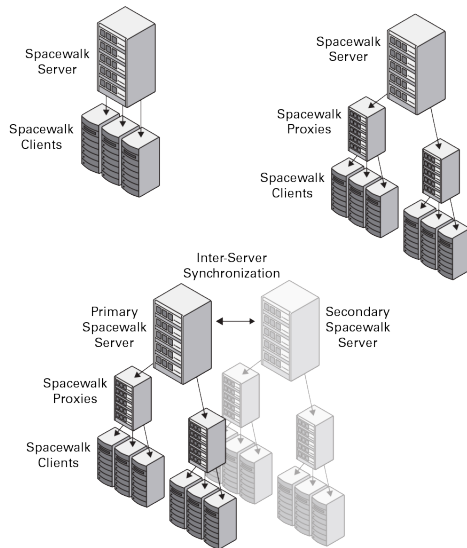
Spacewalk Server

Spacewalk Clients

Spacewalk Server

Spacewalk Proxies

Spacewalk Clients

Inter-Server Synchronization

Primary Spacewalk Server

Secondary Spacewalk Server

Spacewalk Proxies

Spacewalk Clients